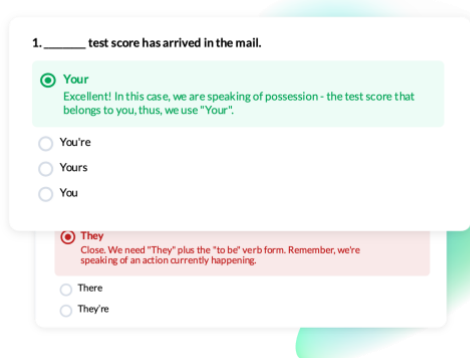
1.______ test score has arrived in the mail.

Your
Excellent! In this case, we are speaking of possession - the test score that belongs to you, thus, we use "Your".

You're

Yours

You

They
Close. We need "They" plus the "to be" verb form. Remember, we're speaking of an action currently happening.

There

They're